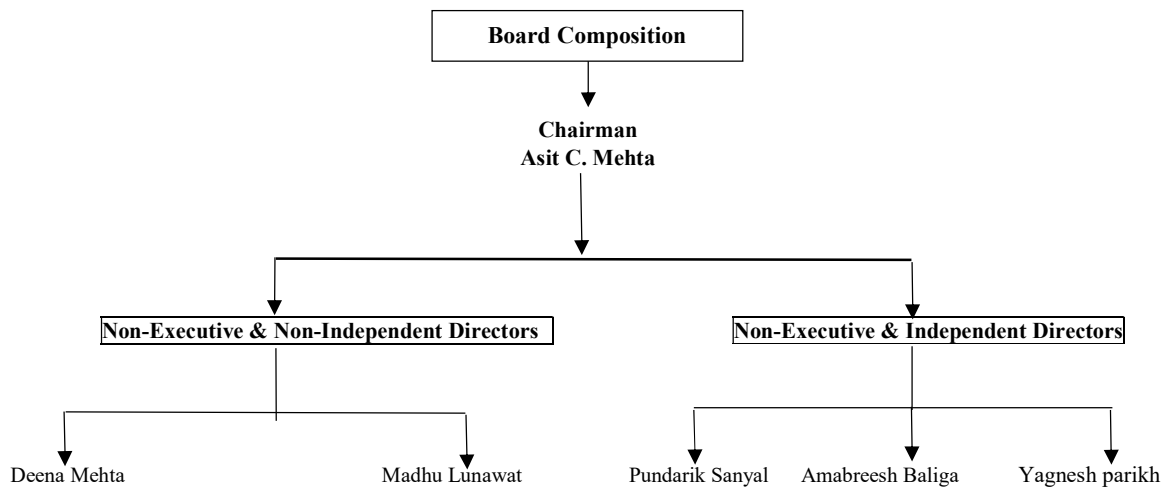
Board Composition

Chairman
Asit C. Mehta

Non-Executive & Non-Independent Directors

Non-Executive & Independent Directors

Deena Mehta

Madhu Lunawat

Pundarik Sanyal

Amabreesh Baliga

Yagnesh parikh